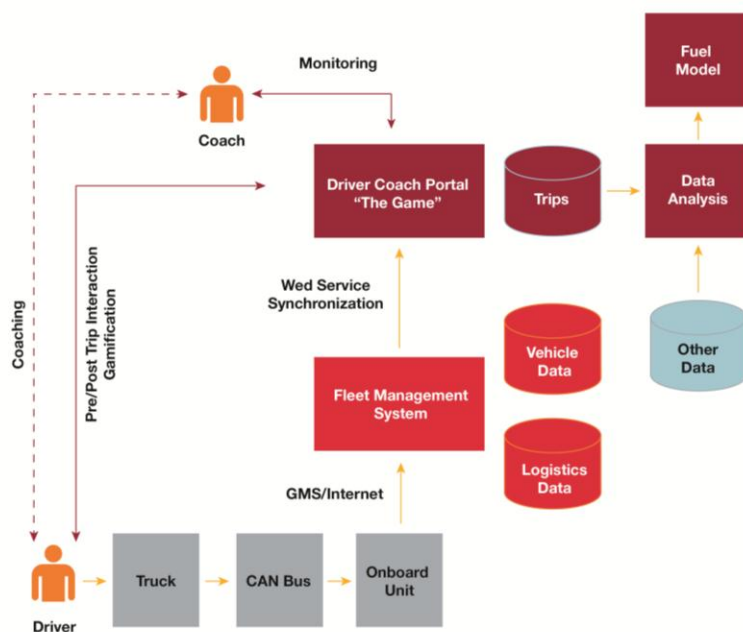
Fuel Model

Monitoring

Coach

Driver Coach Portal "The Game"

Trips

Data Analysis

Coaching

Pre/Post Trip Interaction Gamification

Wed Service Synchronization

Vehicle Data

Other Data

Fleet Management System

Logistics Data

GMS/Internet

Driver

Truck

CAN Bus

Onboard Unit